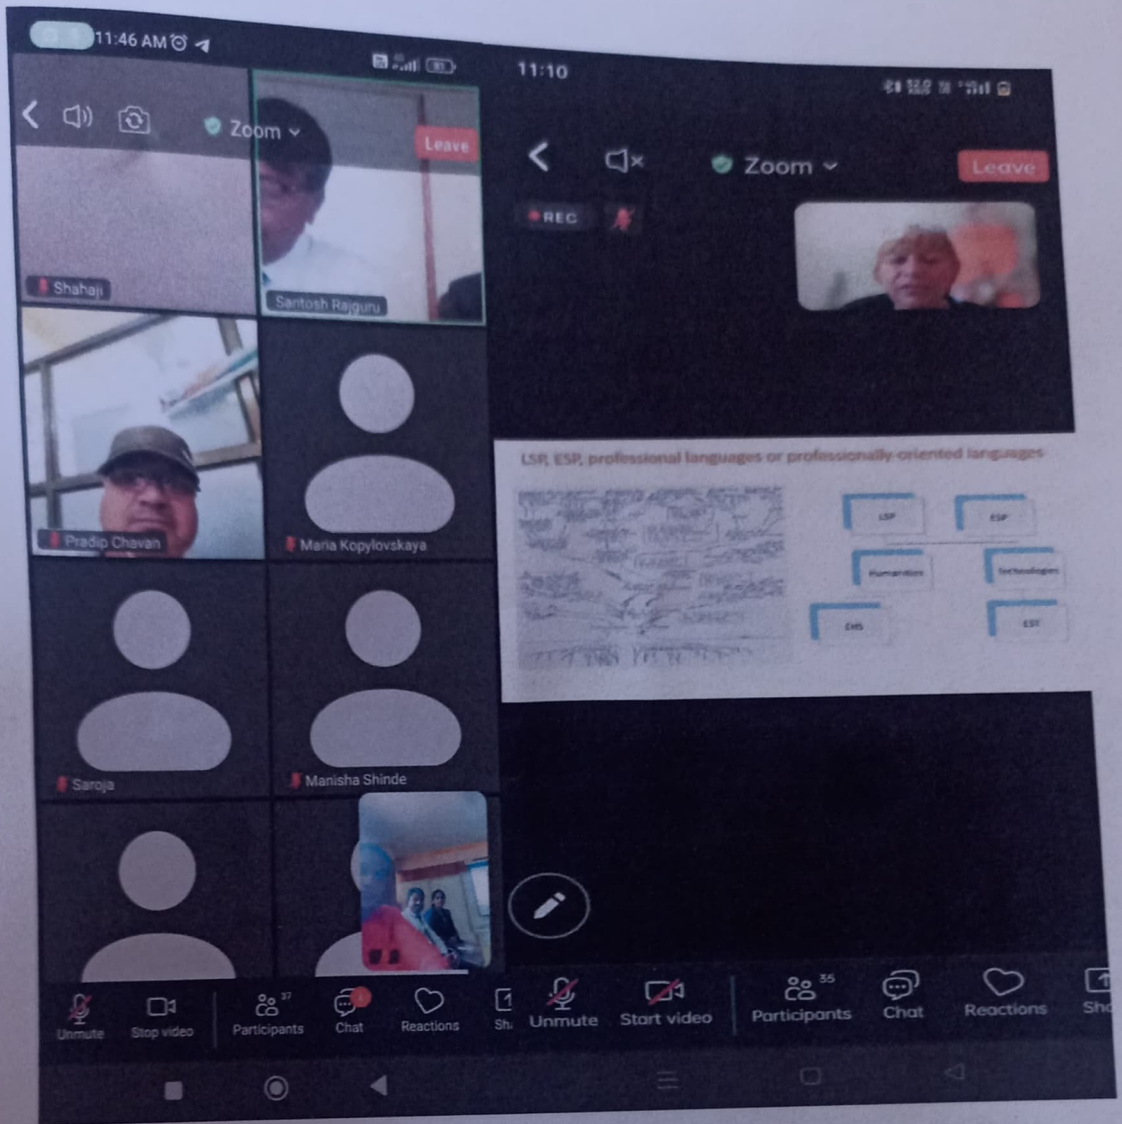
11:46 AM

Zoom

Leave

Shahaji

Santosh Rajguru

Pradip Chavan

Maria Kopylovskaya

Saroja

Manisha Shinde

Unmute

Stop video

Participants 37

Chat

Reactions

Sh

11:10

Zoom

Leave

REC

LSP, ESP, professional languages or professionally-oriented languages

LSP

ESP

Humanities

Technologies

EHS

EST

Unmute

Start video

Participants 35

Chat

Reactions

Sh